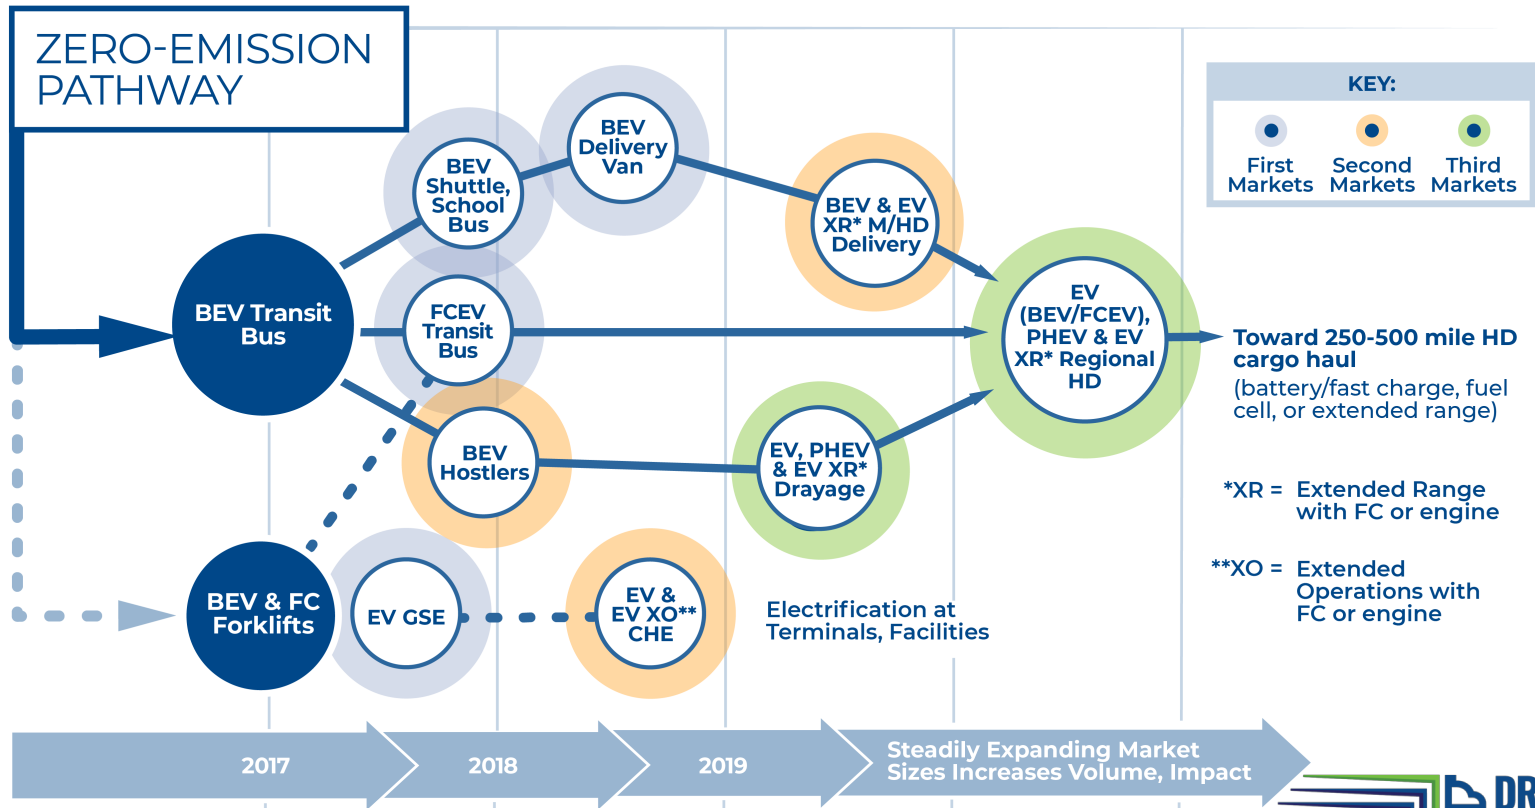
ZERO-EMISSION PATHWAY

KEY:

First Markets

Second Markets

Third Markets

BEV Shuttle, School Bus

BEV Delivery Van

BEV & EV XR* M/HD Delivery

BEV Transit Bus

FCEV Transit Bus

EV (BEV/FCEV), PHEV & EV XR* Regional HD

Toward 250-500 mile HD cargo haul
(battery/fast charge, fuel cell, or extended range)

BEV Hostlers

EV, PHEV & EV XR* Drayage

*XR = Extended Range with FC or engine

**XO = Extended Operations with FC or engine

BEV & FC Forklifts

EV GSE

EV & EV XO** CHE

Electrification at Terminals, Facilities

2017

2018

2019

Steadily Expanding Market Sizes Increases Volume, Impact

DR